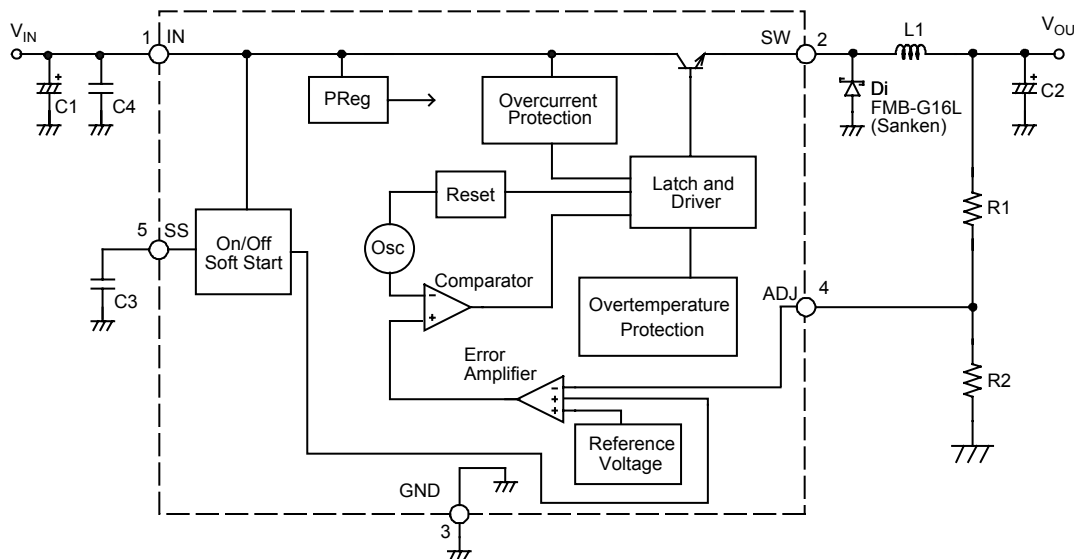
$V_{IN}$
1 IN
SW 2
L1
$V_{OU}$
C1
C4
PReg
Overcurrent Protection
Di
FMB-G16L
(Sanken)
C2
Reset
Latch and Driver
R1
5 SS
On/Off Soft Start
Osc
C3
Comparator
Overtemperature Protection
ADJ 4
Error Amplifier
R2
Reference Voltage
GND
3